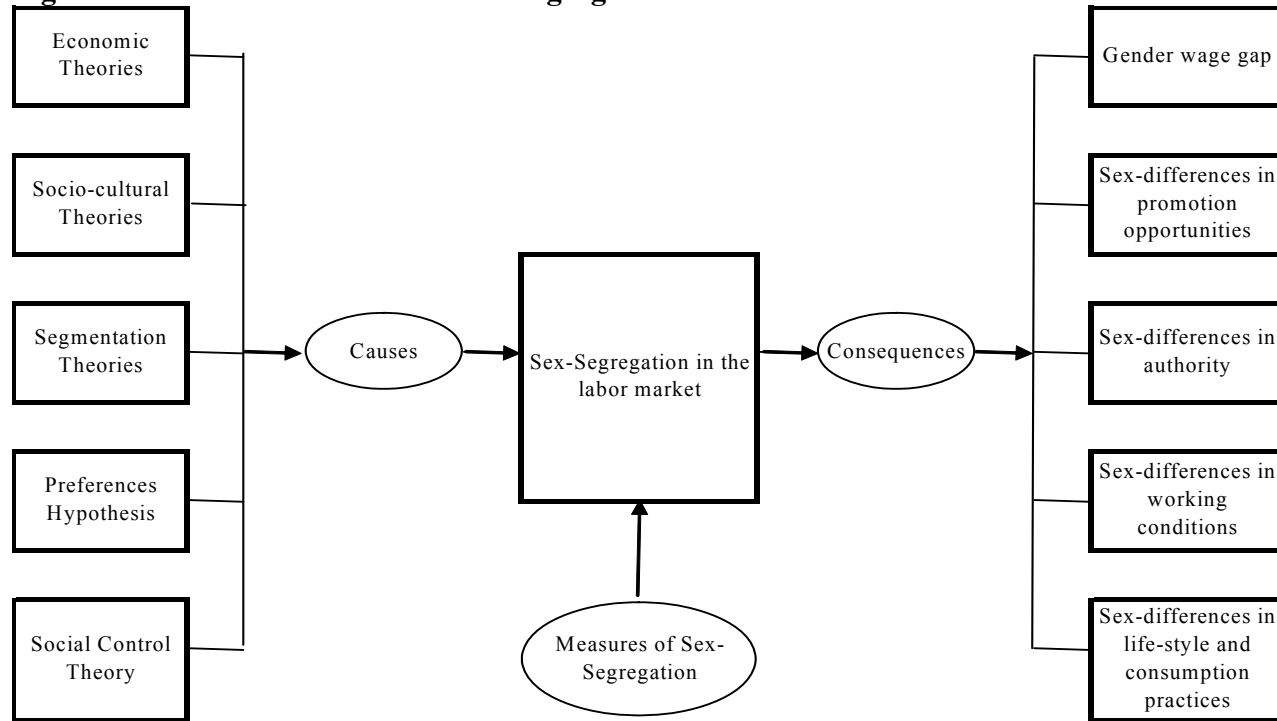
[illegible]

Economic Theories

Socio-cultural Theories

Segmentation Theories

Preferences Hypothesis

Social Control Theory

Causes

Sex-Segregation in the labor market

Measures of Sex-Segregation

Consequences

Gender wage gap

Sex-differences in promotion opportunities

Sex-differences in authority

Sex-differences in working conditions

Sex-differences in life-style and consumption practices